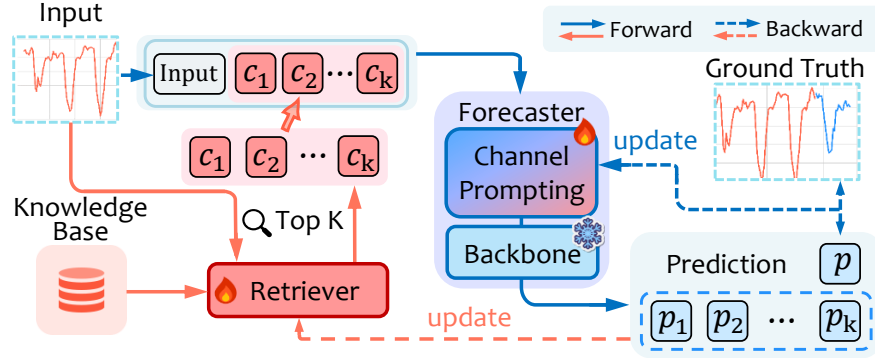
Input

Forward

Backward

Input $c_1$ $c_2$ $\cdots$ $c_k$

Ground Truth

Forecaster

$c_1$ $c_2$ $\cdots$ $c_k$

update

Channel Prompting

Knowledge Base

Top K

Backbone

Prediction

$p$

Retriever

update

$p_1$ $p_2$ $\cdots$ $p_k$